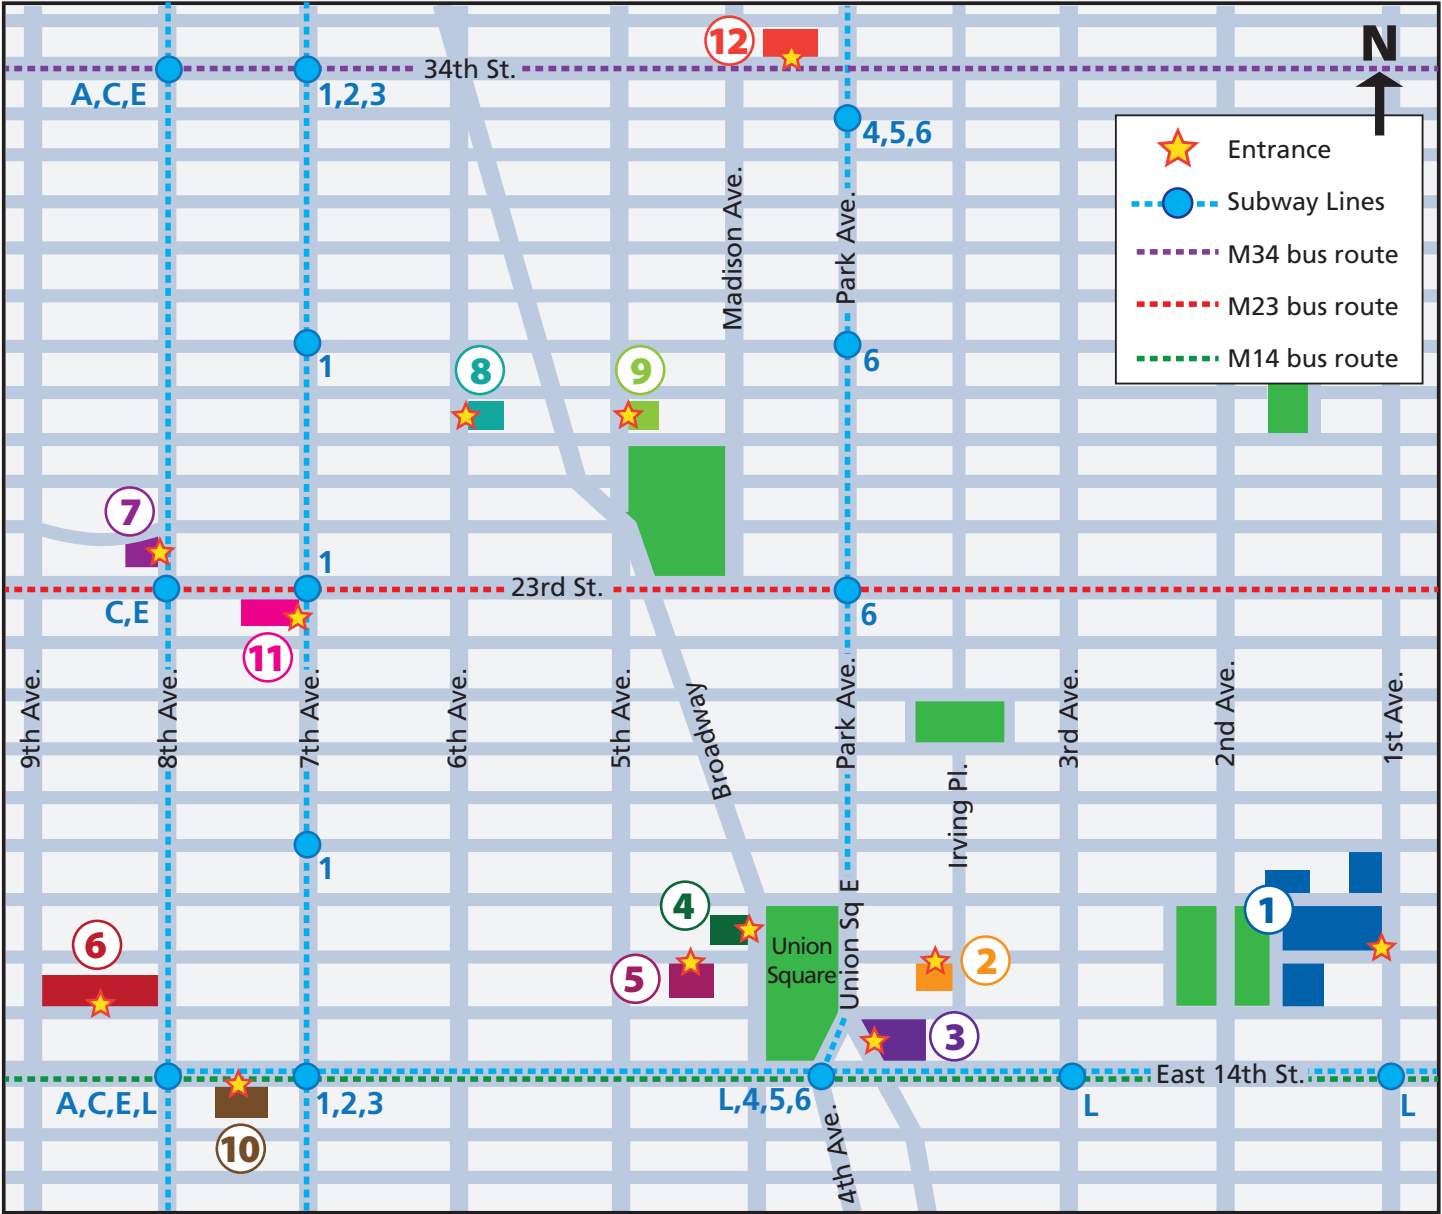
12
N
34th St.
A,C,E
1,2,3
4,5,6
Entrance
Subway Lines
M34 bus route
M23 bus route
M14 bus route
Madison Ave.
Park Ave.
1
8
9
6
7
1
23rd St.
C,E
6
11
9th Ave.
8th Ave.
7th Ave.
6th Ave.
5th Ave.
Broadway
Park Ave.
Irving Pl.
3rd Ave.
2nd Ave.
1st Ave.
1
1
4
Union Square
Union Sq E
2
6
5
3
East 14th St.
A,C,E,L
1,2,3
L,4,5,6
L
L
10
4th Ave.